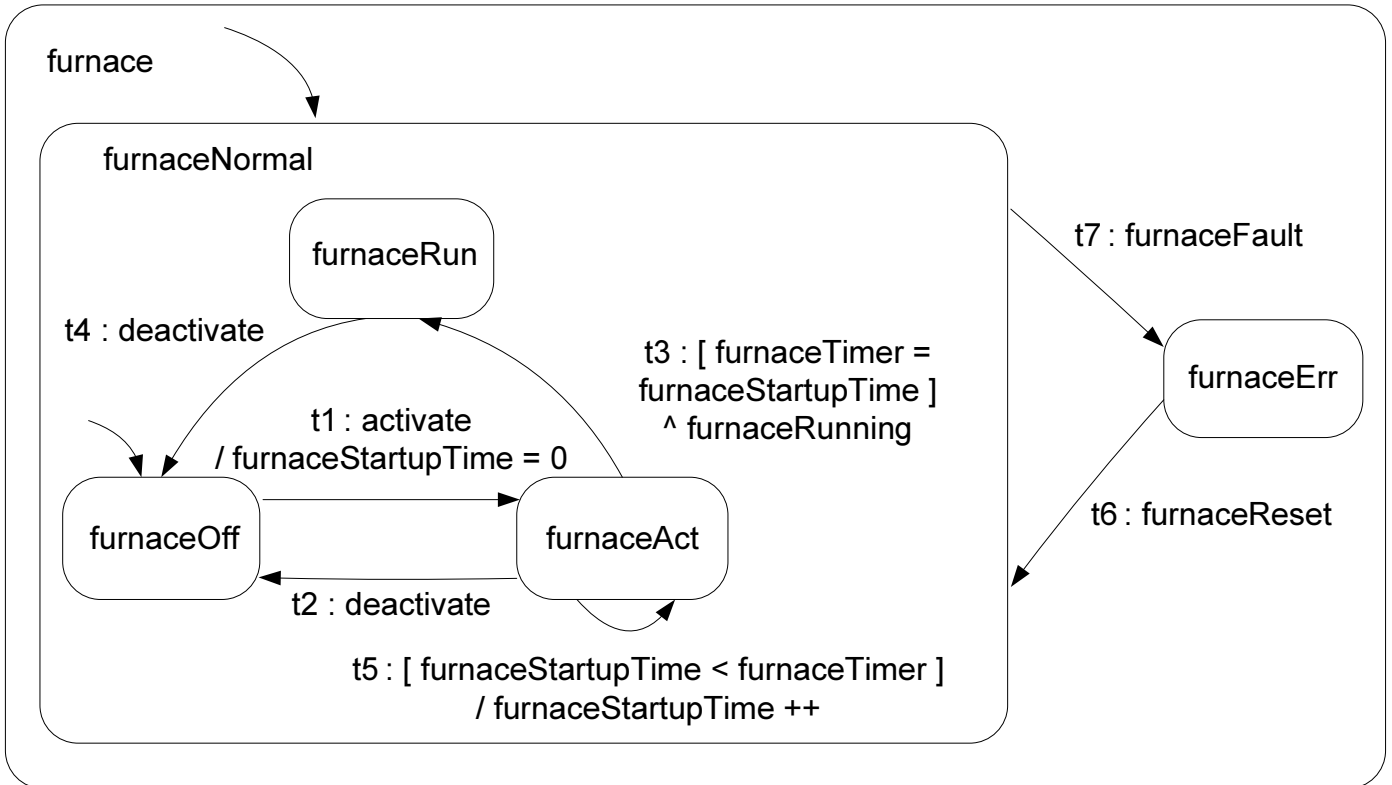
furnace

furnaceNormal

furnaceRun

t4 : deactivate

t3 : [ furnaceTimer = furnaceStartupTime ] ^ furnaceRunning

t1 : activate / furnaceStartupTime = 0

furnaceOff

furnaceAct

t2 : deactivate

t5 : [ furnaceStartupTime < furnaceTimer ] / furnaceStartupTime ++

t7 : furnaceFault

furnaceErr

t6 : furnaceReset